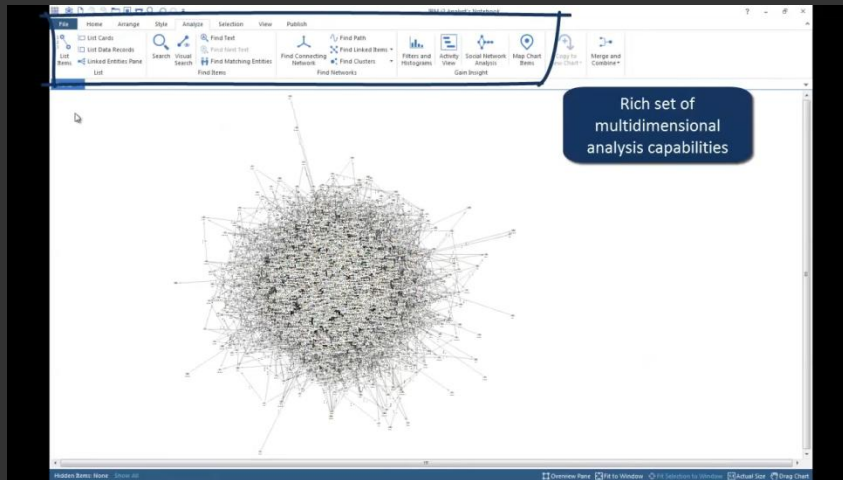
IBM i2 Analyst's Notebook

File Home Arrange Style Analyze Selection View Publish

List Items
List Cards
List Data Records
Linked Entities Pane
List

Search
Visual Search
Find Text
Find Next Text
Find Matching Entities
Find Items

Find Connecting Network
Find Path
Find Linked Items
Find Clusters
Find Networks

Filters and Histograms
Activity View
Social Network Analysis
Map Chart Items
Gain Insight

Copy to New Chart
Merge and Combine

Rich set of multidimensional analysis capabilities

Hidden Items: None Show All

Overview Pane Fit to Window Fit Selection to Window Actual Size Drag Chart